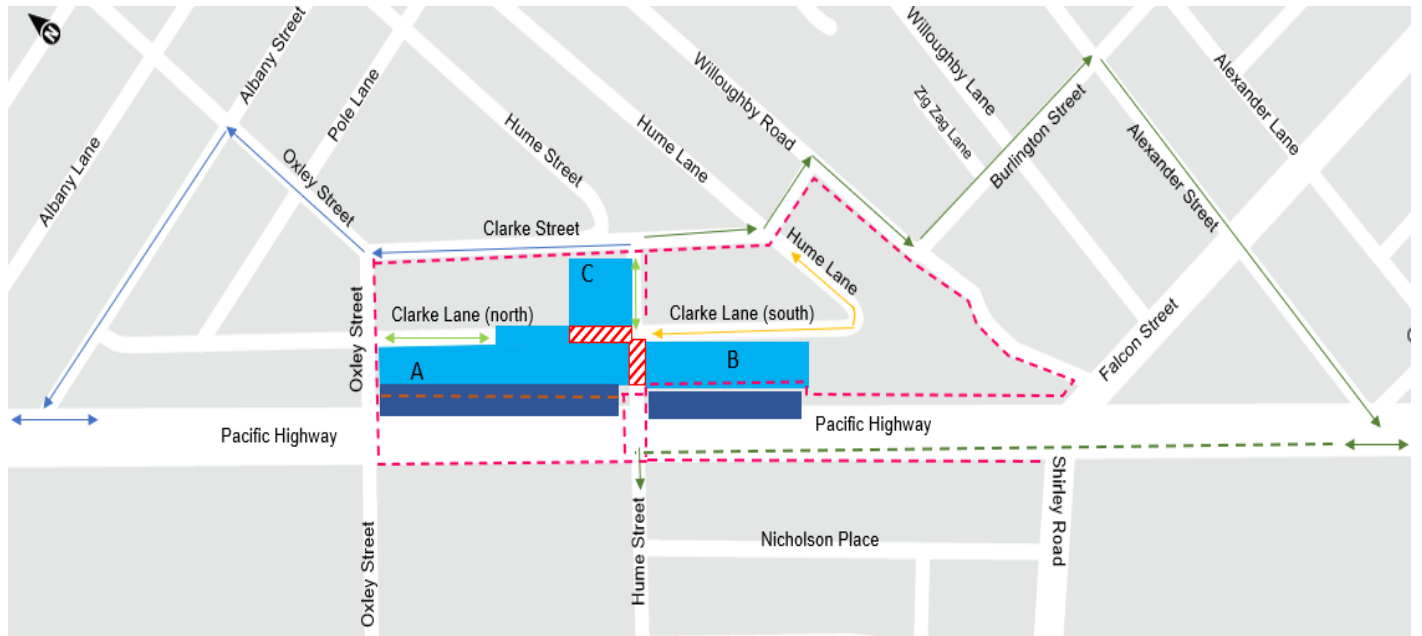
N

Albany Lane

Albany Street

Pole Lane

Oxley Street

Hume Street

Hume Lane

Willoughby Road

Willoughby Lane

Zig Zag Lane

Burlington Street

Alexander Street

Alexander Lane

Clarke Street

Hume Lane

C

Clarke Lane (north)

Clarke Lane (south)

Oxley Street

A

B

Falcon Street

Pacific Highway

Pacific Highway

Shirley Road

Hume Street

Nicholson Place

Oxley Street